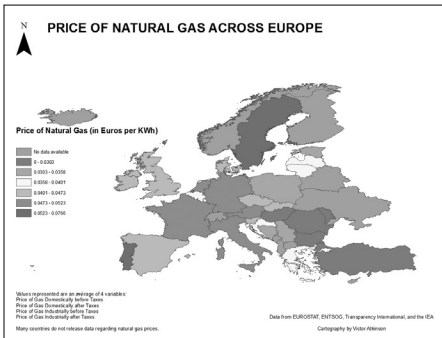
N

PRICE OF NATURAL GAS ACROSS EUROPE

Price of Natural Gas (in Euros per KWh)

No data available
0 - 0.0302
0.0303 - 0.0358
0.0359 - 0.0401
0.0401 - 0.0473
0.0473 - 0.0523
0.0523 - 0.0756

Values represented are an average of 4 variables:
Price of Gas Domestically before Taxes
Price of Gas Domestically after Taxes
Price of Gas Industrially before Taxes
Price of Gas Industrially after Taxes

Many countries do not release data regarding natural gas prices.

Data from EUROSTAT, ENTSOG, Transparency International, and the IEA

Cartography by Victor Atkinson